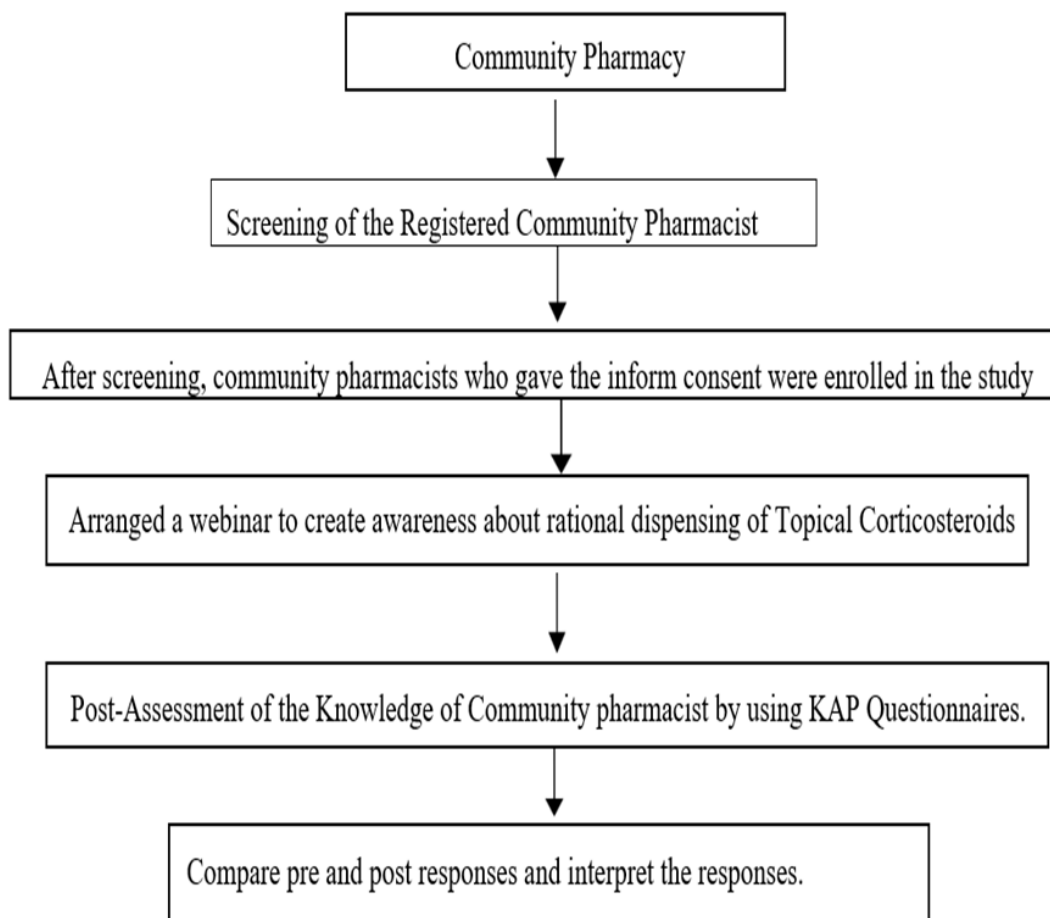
Community Pharmacy

Screening of the Registered Community Pharmacist

After screening, community pharmacists who gave the inform consent were enrolled in the study

Arranged a webinar to create awareness about rational dispensing of Topical Corticosteroids

Post-Assessment of the Knowledge of Community pharmacist by using KAP Questionnaires.

Compare pre and post responses and interpret the responses.